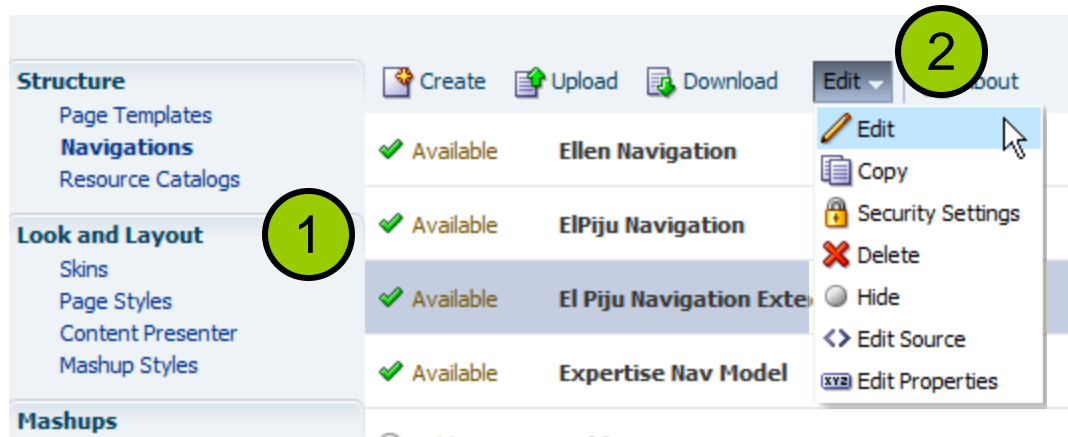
Structure
Page Templates
Navigations
Resource Catalogs

Look and Layout
Skins
Page Styles
Content Presenter
Mashup Styles

Mashups

1

Create Upload Download Edit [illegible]bout

2

Available Ellen Navigation
Available ElPiju Navigation
Available El Piju Navigation Exte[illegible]
Available Expertise Nav Model

Edit
Copy
Security Settings
Delete
Hide
Edit Source
Edit Properties